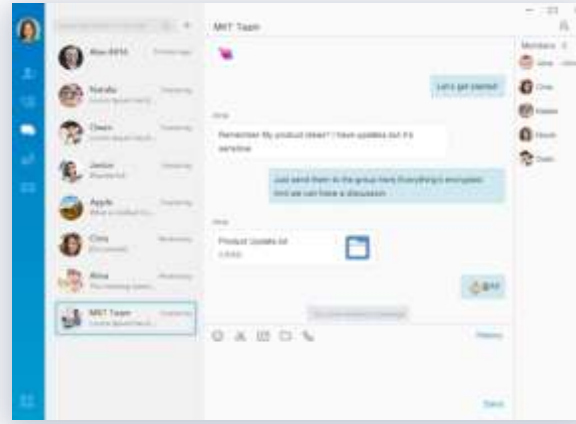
MIT Team

Alex Kelly
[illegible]

Nanda
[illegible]

Owen
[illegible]

Jackie
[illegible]

Apple
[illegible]

Cora
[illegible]

Alisa
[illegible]

MIT Team
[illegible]

Let's get started!

Remember the product ideas? I have updates but it's sensitive

Just send them to the group here. Everything's encrypted. And we can have a discussion.

Product Update.txt

Members

Alisa

Cora

Kelsey

Owen

Sam

History

Send